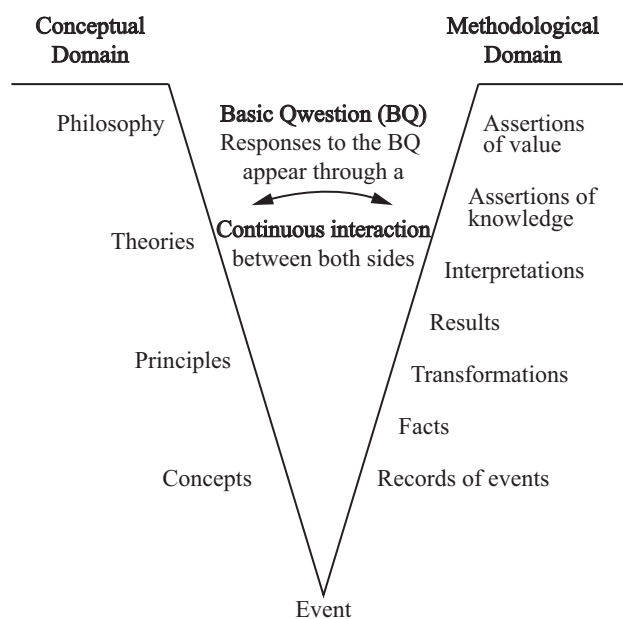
Conceptual Domain

Methodological Domain

Basic Qwestion (BQ)
Responses to the BQ appear through a

Continuous interaction
between both sides

Philosophy

Theories

Principles

Concepts

Assertions of value

Assertions of knowledge

Interpretations

Results

Transformations

Facts

Records of events

Event